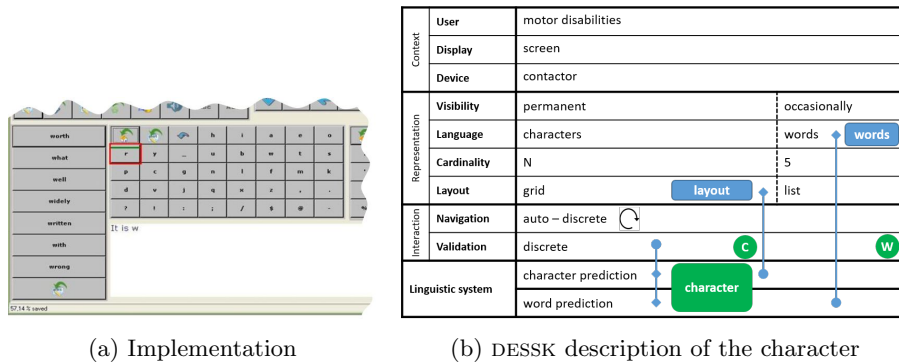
| | | | |
|---|---|---|---|
| worth | r | y | _ | u | b | w | t | s |
| what | p | c | g | n | l | f | m | k |
| well | d | v | j | q | x | z | , | . |
| widely | ? | ! | : | ; | / | $ | @ | - |
| written | | | | | | | | |
| with | | | | | | | | |
| wrong | | | | | | | | |

It is w

57.14 % saved

(a) Implementation

| | | | |
|---|---|---|---|
| Context | User | motor disabilities | |
| | Display | screen | |
| | Device | contactor | |
| Representation | Visibility | permanent | occasionally |
| | Language | characters | words |
| | Cardinality | N | 5 |
| | Layout | grid | list |
| Interaction | Navigation | auto – discrete | |
| | Validation | discrete | |
| Linguistic system | | character prediction | |
| | | word prediction | |

words

layout

C

W

character

(b) DESSK description of the character